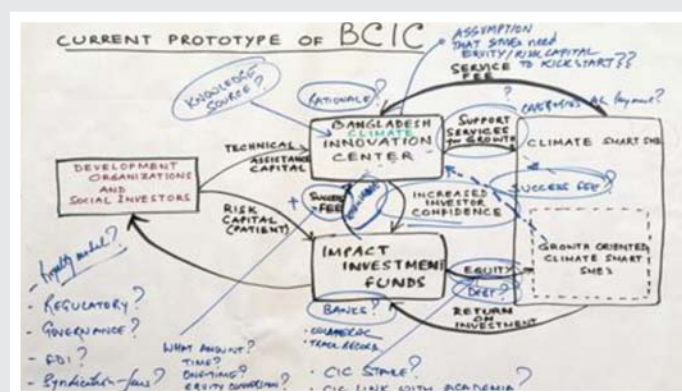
CURRENT PROTOTYPE OF BCIC

ASSUMPTION THAT SMEs NEED EQUITY/RISK CAPITAL SERVICE TO KICKSTART??

SERVICE FEE

KNOWLEDGE SOURCE?

RATIONALE?

BANGLADESH CLIMATE INNOVATION CENTER

SUPPORT SERVICES for GROWTH

CAN SMEs AFFORD to pay?

CLIMATE SMART SMEs

DEVELOPMENT ORGANIZATIONS AND SOCIAL INVESTORS

TECHNICAL ASSISTANCE CAPITAL

RISK CAPITAL (PATIENT)

SUCCESS FEE

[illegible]

INCREASED INVESTOR CONFIDENCE

SUCCESS FEE

GROWTH ORIENTED CLIMATE SMART SMEs

IMPACT INVESTMENT FUNDS

EQUITY

DEBT?

RETURN ON INVESTMENT

BANCS?

COMMERCIAL TRACK RECORD

Loyalty model?

- REGULATORY?

- GOVERNANCE?

- FDI?

- Syndication-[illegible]?

WHAT AMOUNT? TIME? ONGOING? EQUITY CONVERSION?

- CIC STAGE?

- CIC LINK WITH ACADEMIA?